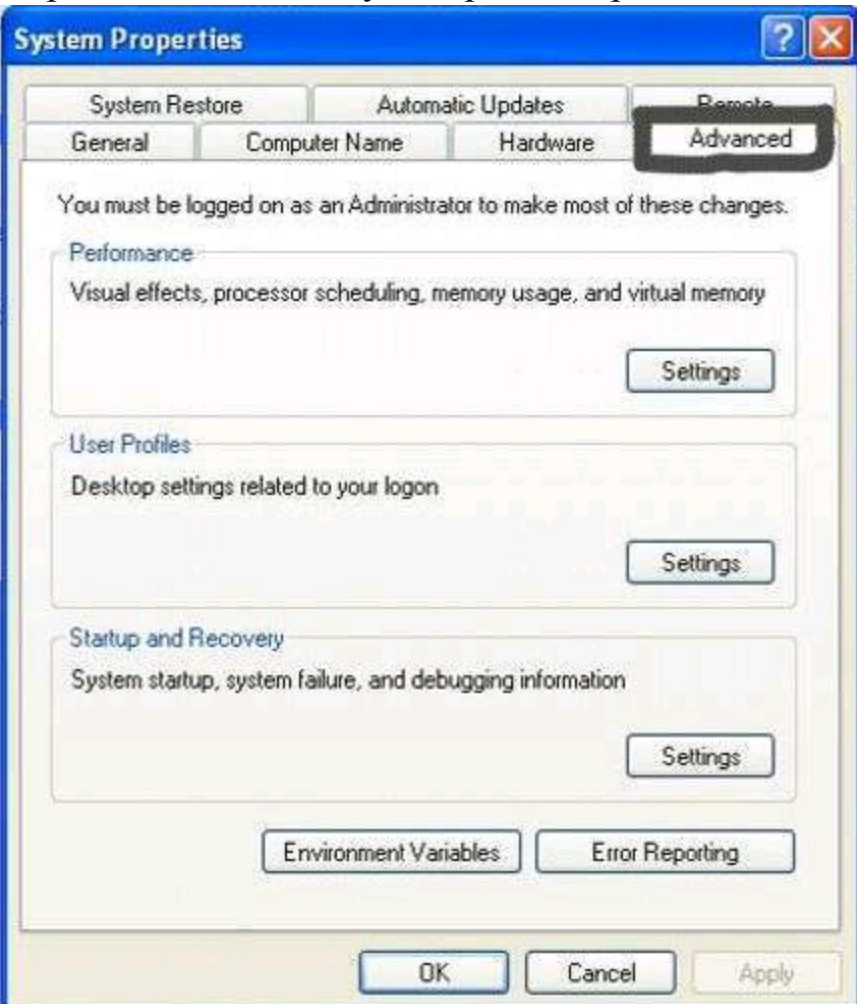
System Properties

System Restore
Automatic Updates
Remote
General
Computer Name
Hardware
Advanced

You must be logged on as an Administrator to make most of these changes.

Performance
Visual effects, processor scheduling, memory usage, and virtual memory
Settings

User Profiles
Desktop settings related to your logon
Settings

Startup and Recovery
System startup, system failure, and debugging information
Settings

Environment Variables
Error Reporting

OK
Cancel
Apply